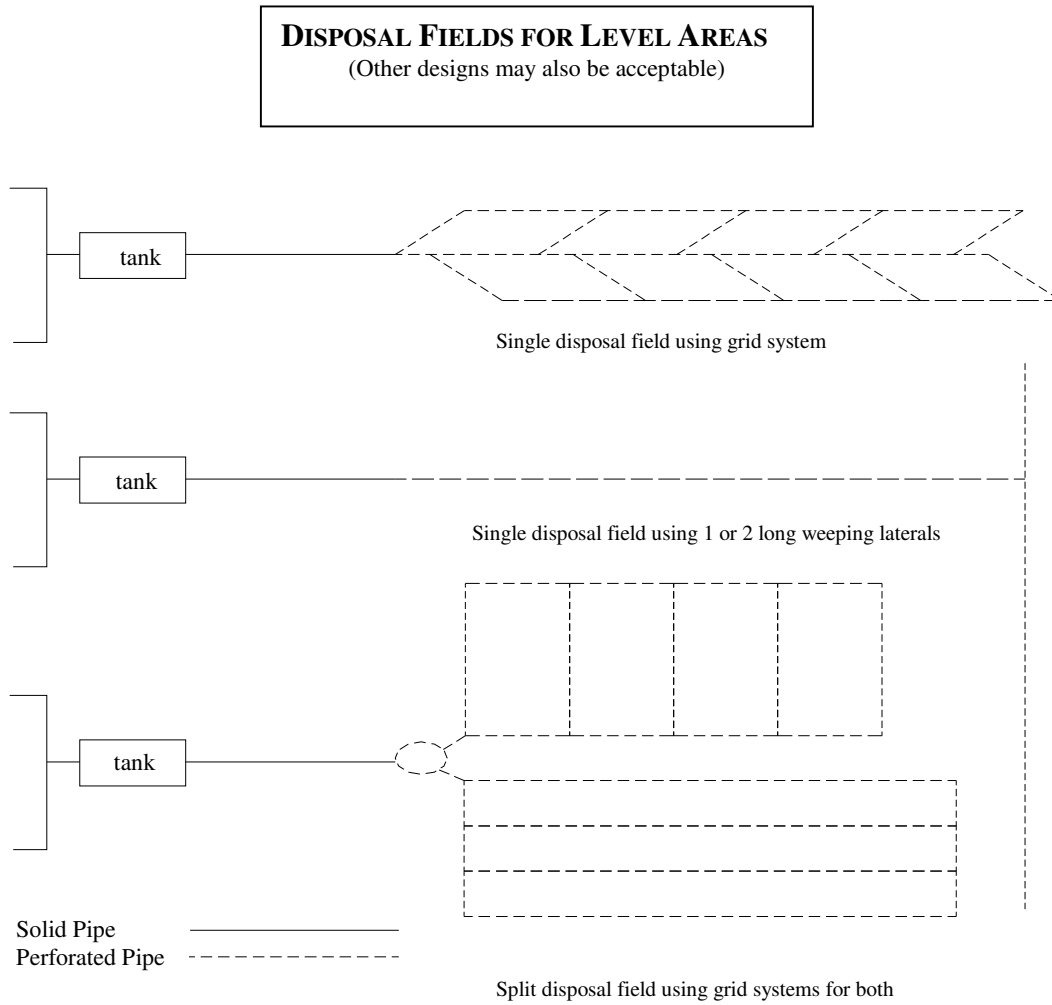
DISPOSAL FIELDS FOR LEVEL AREAS
(Other designs may also be acceptable)

tank

Single disposal field using grid system

tank

Single disposal field using 1 or 2 long weeping laterals

tank

Solid Pipe
Perforated Pipe

Split disposal field using grid systems for both